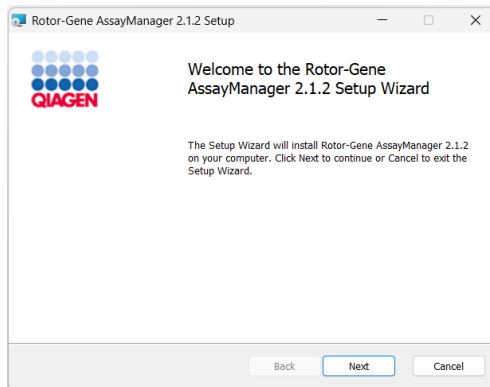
Rotor-Gene AssayManager 2.1.2 Setup

QIAGEN

Welcome to the Rotor-Gene AssayManager 2.1.2 Setup Wizard

The Setup Wizard will install Rotor-Gene AssayManager 2.1.2 on your computer. Click Next to continue or Cancel to exit the Setup Wizard.

Back
Next
Cancel